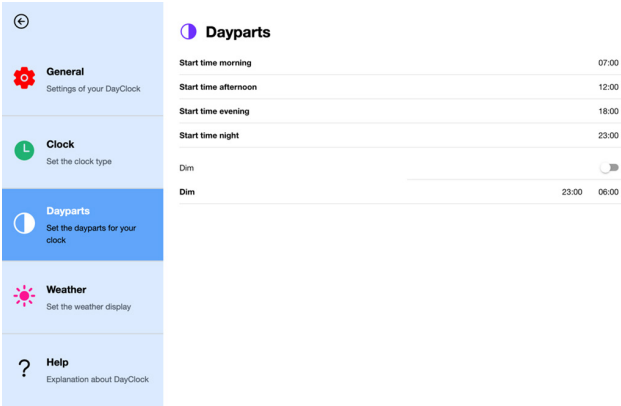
General
Settings of your DayClock

Clock
Set the clock type

Dayparts
Set the dayparts for your clock

Weather
Set the weather display

?
Help
Explanation about DayClock

Dayparts

| | |
|---|---|
| Start time morning | 07:00 |
| Start time afternoon | 12:00 |
| Start time evening | 18:00 |
| Start time night | 23:00 |

Dim

Dim 23:00 06:00